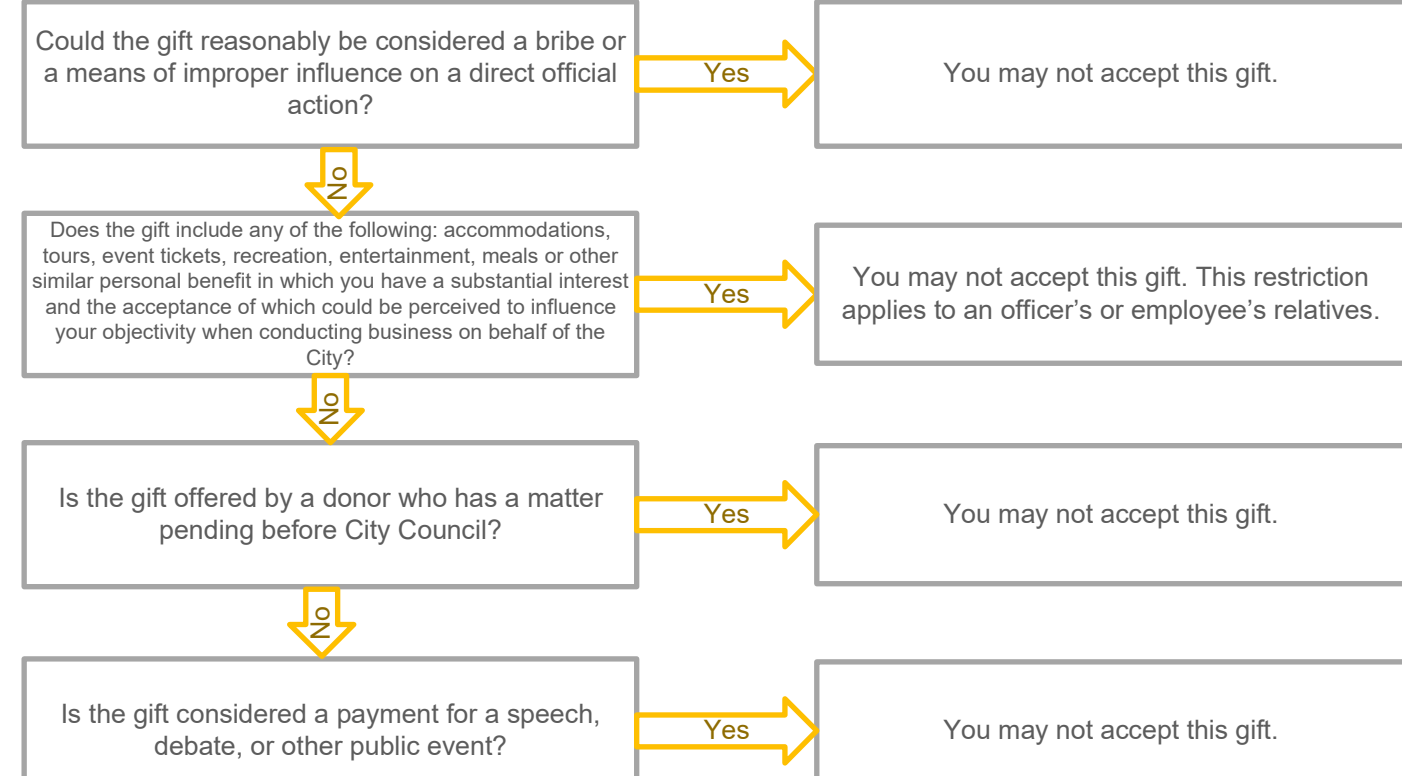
Could the gift reasonably be considered a bribe or a means of improper influence on a direct official action?

Yes

You may not accept this gift.

No

Does the gift include any of the following: accommodations, tours, event tickets, recreation, entertainment, meals or other similar personal benefit in which you have a substantial interest and the acceptance of which could be perceived to influence your objectivity when conducting business on behalf of the City?

Yes

You may not accept this gift. This restriction applies to an officer's or employee's relatives.

No

Is the gift offered by a donor who has a matter pending before City Council?

Yes

You may not accept this gift.

No

Is the gift considered a payment for a speech, debate, or other public event?

Yes

You may not accept this gift.